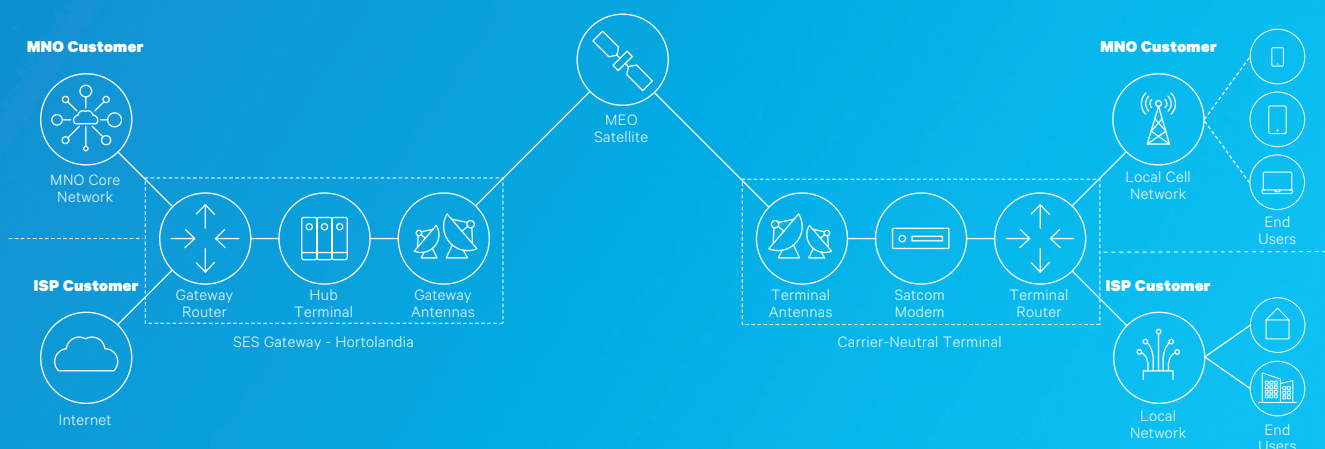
MNO Customer

MNO Core Network

ISP Customer

Internet

Gateway Router

Hub Terminal

Gateway Antennas

SES Gateway - Hortolandia

MEO Satellite

Terminal Antennas

Satcom Modem

Terminal Router

Carrier-Neutral Terminal

MNO Customer

Local Cell Network

End Users

ISP Customer

Local Network

End Users